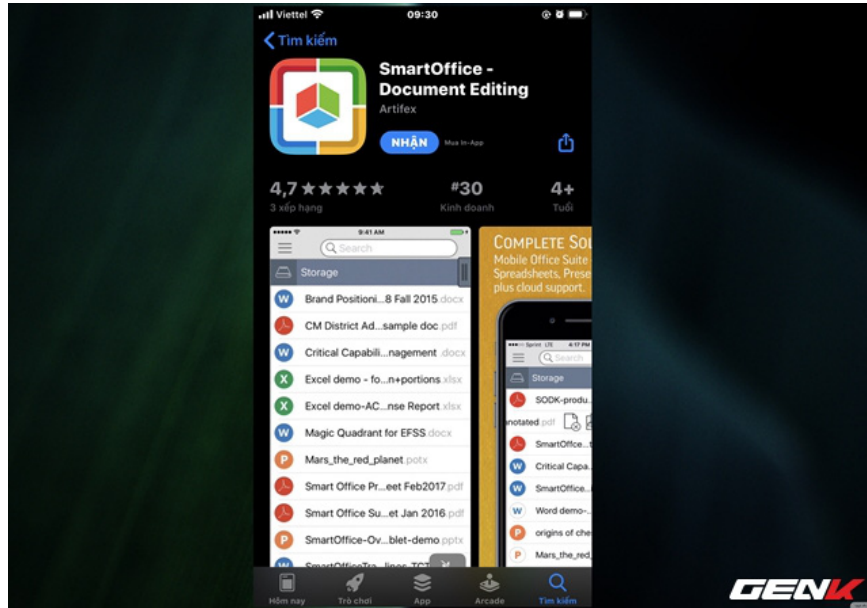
Viettel 09:30

Tìm kiếm

SmartOffice - Document Editing

Artifex

NHẬN Mua In-App

4,7 ★★★★★
3 xếp hạng

#30
Kinh doanh

4+
Tuổi

9:41 AM

Search

Storage

W Brand Positioni...8 Fall 2015 docx
CM District Ad...sample doc pdf
W Critical Capabili...nagement docx
X Excel demo - fo...n+portions xlsx
X Excel demo-AC...nse Report xlsx
W Magic Quadrant for EFSS docx
P Mars_the_red_planet potx
Smart Office Pr...eet Feb2017 pdf
Smart Office Su...et Jan 2016 pdf
P SmartOffice-Ov...blet-demo pptx
SmartOfficeTra...lines TCT...

COMPLETE SO
Mobile Office Suite
Spreadsheets, Prese
plus cloud support.

Sprint LTE 4:17 PM
Search
Storage
SODK-produ...
notated pdf
SmartOffice...
W Critical Capa...
W SmartOffice...
W Word demo-...
P origins of che
P Mars_the_red_

Hôm nay Trò chơi App Arcade Tìm kiếm

GENK